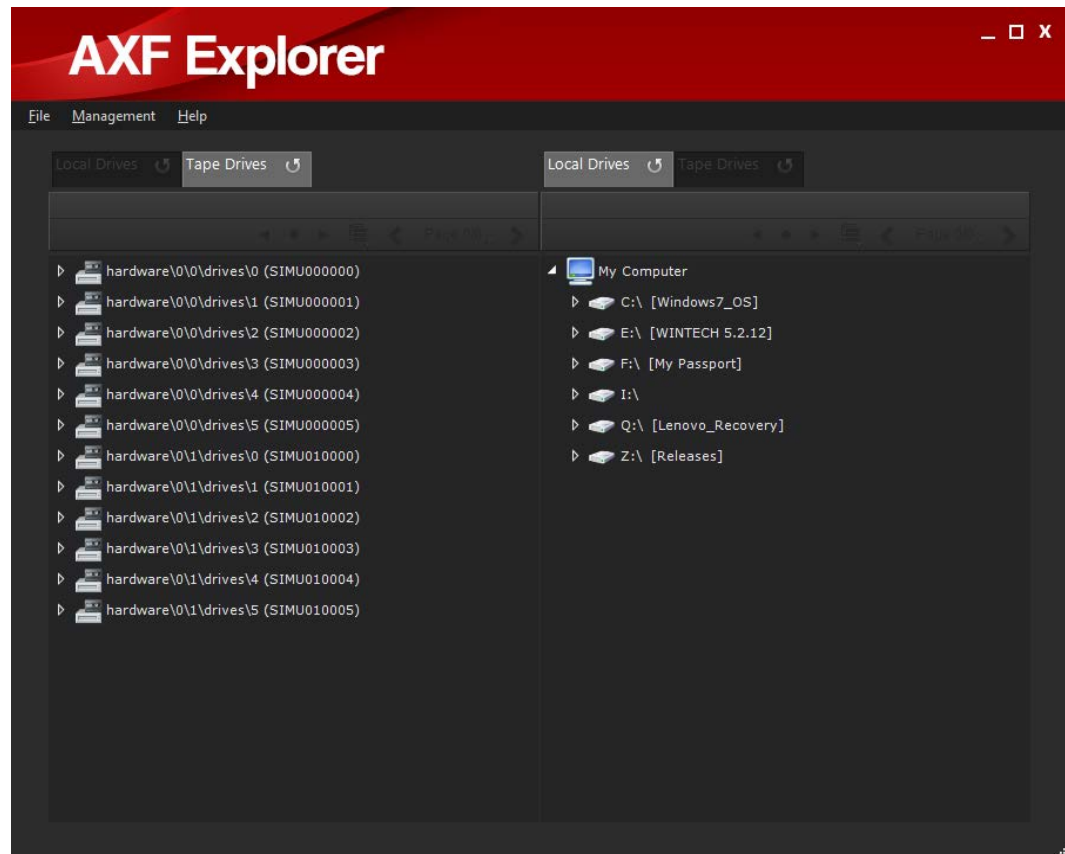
AXF Explorer

_ □ X

File Management Help

Local Drives Tape Drives

Local Drives Tape Drives

Page 0/0

Page 0/0

hardware\0\0\drives\0 (SIMU000000)
hardware\0\0\drives\1 (SIMU000001)
hardware\0\0\drives\2 (SIMU000002)
hardware\0\0\drives\3 (SIMU000003)
hardware\0\0\drives\4 (SIMU000004)
hardware\0\0\drives\5 (SIMU000005)
hardware\0\1\drives\0 (SIMU010000)
hardware\0\1\drives\1 (SIMU010001)
hardware\0\1\drives\2 (SIMU010002)
hardware\0\1\drives\3 (SIMU010003)
hardware\0\1\drives\4 (SIMU010004)
hardware\0\1\drives\5 (SIMU010005)

My Computer
C:\ [Windows7_OS]
E:\ [WINTECH 5.2.12]
F:\ [My Passport]
I:\
Q:\ [Lenovo_Recovery]
Z:\ [Releases]